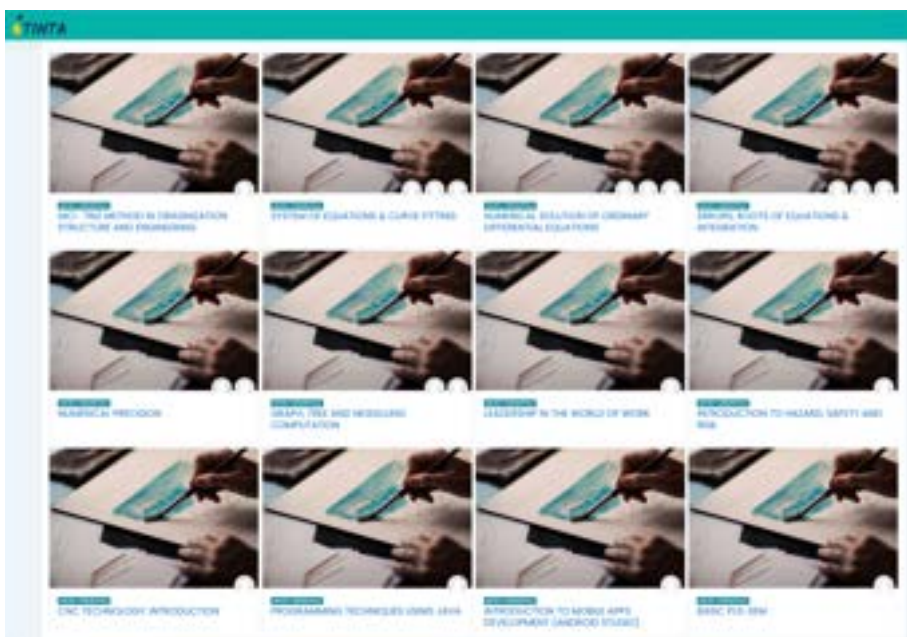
TWTA

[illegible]
SKO - TRIZ METHOD IN ORGANIZATION STRUCTURE AND ENGINEERING

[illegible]
SYSTEM OF EQUATIONS & CURVE FITTING

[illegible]
NUMERICAL SOLUTION OF ORDINARY DIFFERENTIAL EQUATIONS

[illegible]
ERRORS, ROOTS OF EQUATIONS & INTEGRATION

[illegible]
NUMERICAL PRECISION

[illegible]
GRAPH, TREE AND MODELLING COMPUTATION

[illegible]
LEADERSHIP IN THE WORLD OF WORK

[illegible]
INTRODUCTION TO HAZARD, SAFETY AND RISK

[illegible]
CNC TECHNOLOGY: INTRODUCTION

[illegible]
PROGRAMMING TECHNIQUES USING JAVA

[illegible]
INTRODUCTION TO MOBILE APPS DEVELOPMENT (ANDROID STUDIO)

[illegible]
BASIC PLC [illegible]